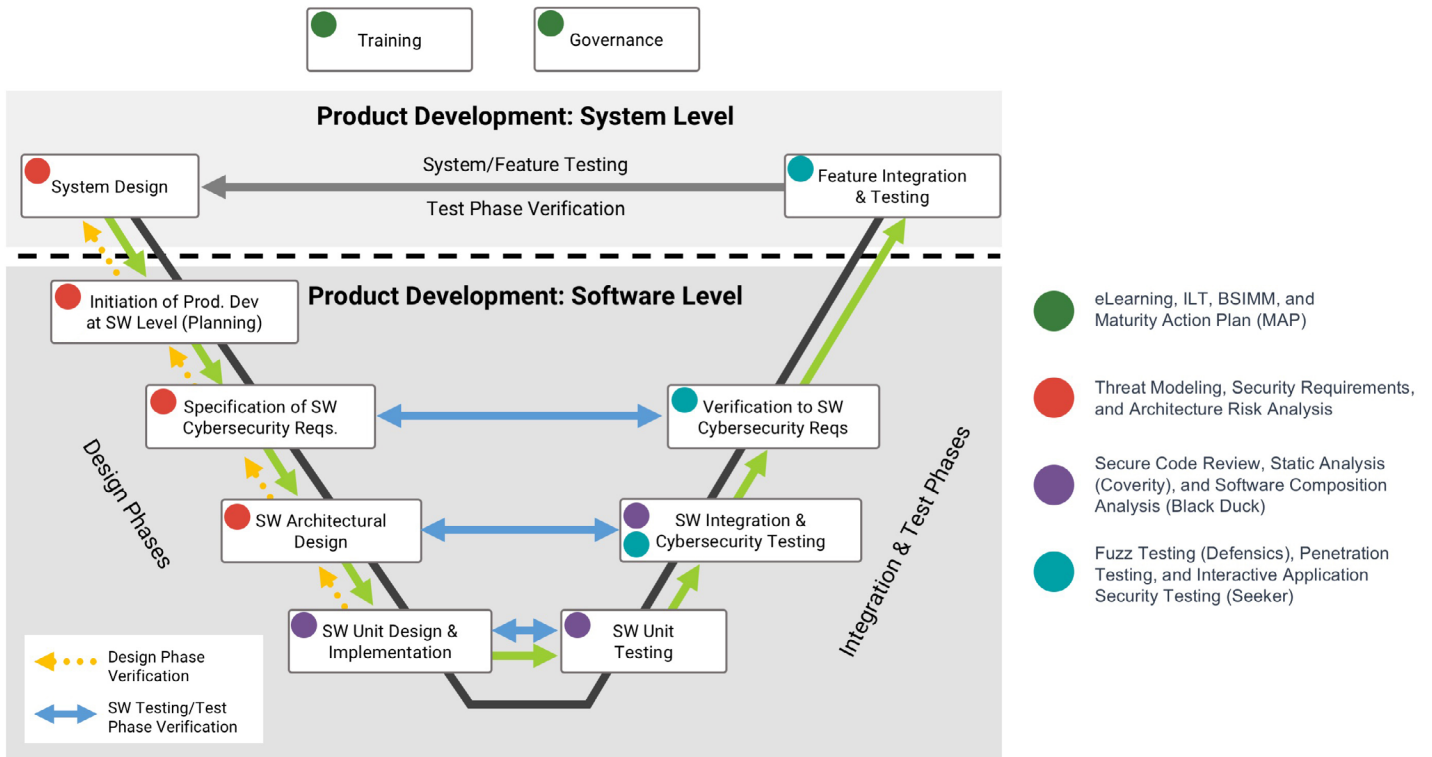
Training

Governance

Product Development: System Level

System Design

System/Feature Testing

Test Phase Verification

Feature Integration & Testing

Product Development: Software Level

Initiation of Prod. Dev at SW Level (Planning)

Specification of SW Cybersecurity Reqs.

Verification to SW Cybersecurity Reqs

Design Phases

SW Architectural Design

SW Integration & Cybersecurity Testing

Integration & Test Phases

SW Unit Design & Implementation

SW Unit Testing

Design Phase Verification

SW Testing/Test Phase Verification

eLearning, ILT, BSIMM, and Maturity Action Plan (MAP)

Threat Modeling, Security Requirements, and Architecture Risk Analysis

Secure Code Review, Static Analysis (Coverity), and Software Composition Analysis (Black Duck)

Fuzz Testing (Defensics), Penetration Testing, and Interactive Application Security Testing (Seeker)